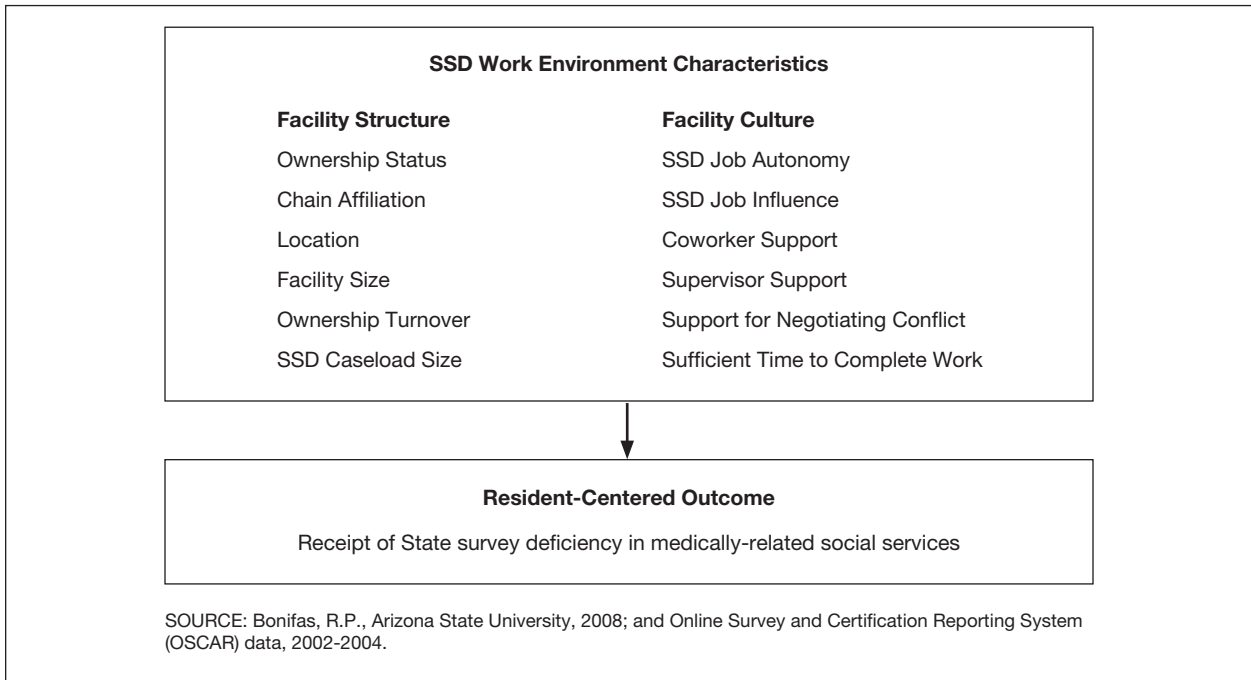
SSD Work Environment Characteristics

Facility Structure
Ownership Status
Chain Affiliation
Location
Facility Size
Ownership Turnover
SSD Caseload Size

Facility Culture
SSD Job Autonomy
SSD Job Influence
Coworker Support
Supervisor Support
Support for Negotiating Conflict
Sufficient Time to Complete Work

Resident-Centered Outcome

Receipt of State survey deficiency in medically-related social services

SOURCE: Bonifas, R.P., Arizona State University, 2008; and Online Survey and Certification Reporting System (OSCAR) data, 2002-2004.